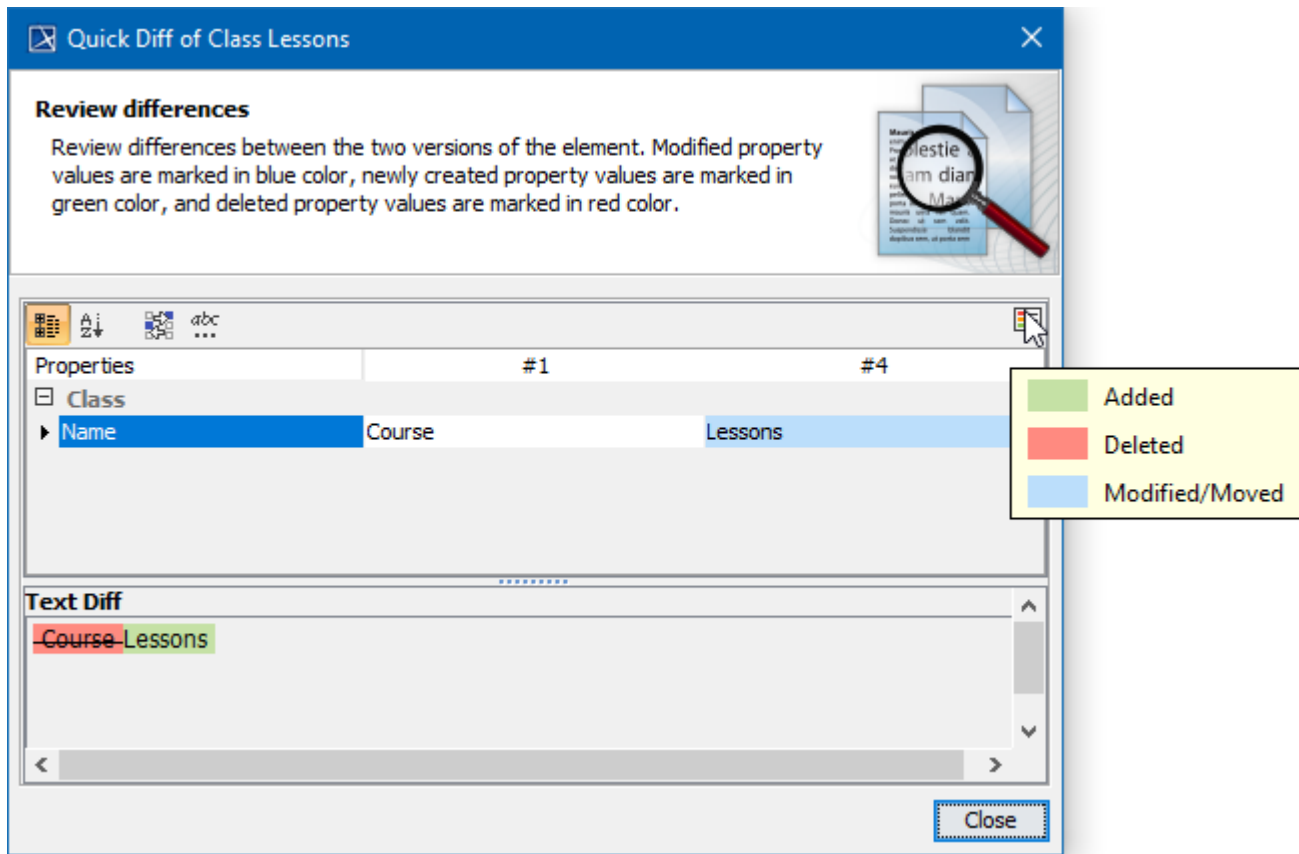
Quick Diff of Class Lessons

Review differences

Review differences between the two versions of the element. Modified property values are marked in blue color, newly created property values are marked in green color, and deleted property values are marked in red color.

abc

| Properties | #1 | #4 |
|---|---|---|
| Class | | |
| Name | Course | Lessons |

Added
Deleted
Modified/Moved

Text Diff

Course Lessons

Close